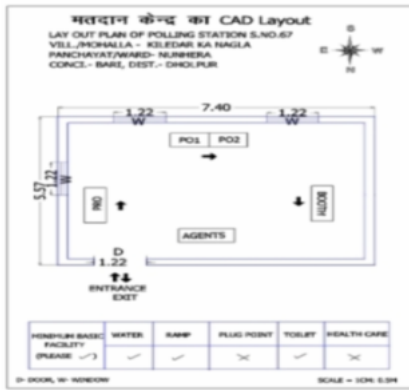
मतदान केन्द का CAD Layout
LAY OUT PLAN OF POLLING STATION S.NO.67
VILL./MOHALLA - KILEDAR KA NAGLA
PANCHAYAT/WARD- NUNHERA
CONCI.- BARI, DIST.- DHOLPUR

S
E W
N

7.40
1.22
W
1.22
W
5.57
1.22
W
PO1 PO2
PRO
BOOTH
AGENTS
D
1.22
ENTRANCE
EXIT

| MINIMUM BASIC FACILITY (PLEASE ✓) | WATER | RAMP | PLUG POINT | TOILET | HEALTH CARE |
|---|---|---|---|---|---|
| | ✓ | ✓ | ✗ | ✓ | ✗ |

D- DOOR, W- WINDOW
SCALE - 1CM: 0.5M